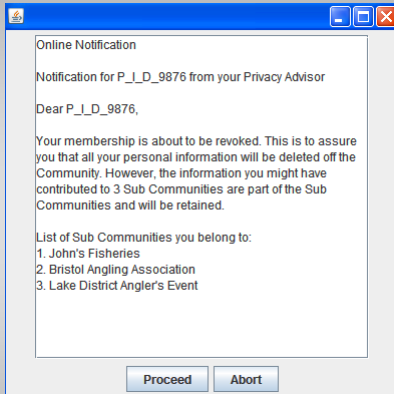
Online Notification

Notification for P_I_D_9876 from your Privacy Advisor

Dear P_I_D_9876,

Your membership is about to be revoked. This is to assure you that all your personal information will be deleted off the Community. However, the information you might have contributed to 3 Sub Communities are part of the Sub Communities and will be retained.

List of Sub Communities you belong to:
1. John's Fisheries
2. Bristol Angling Association
3. Lake District Angler's Event

Proceed

Abort